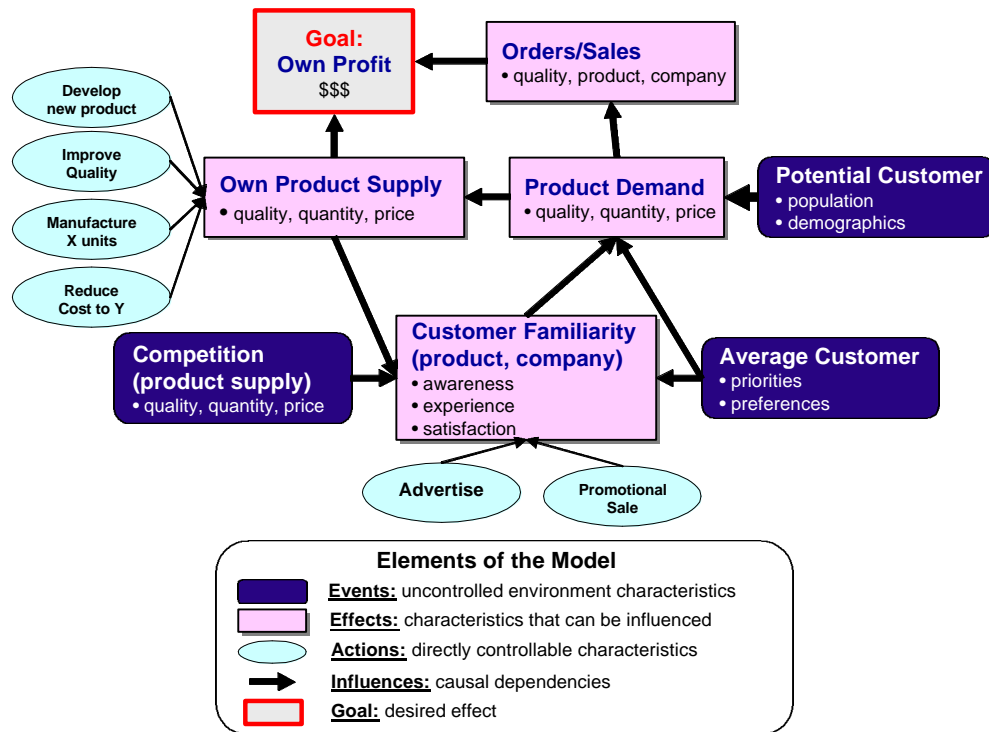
Goal:
Own Profit
$$$

Orders/Sales
• quality, product, company

Develop new product

Improve Quality

Manufacture X units

Reduce Cost to Y

Own Product Supply
• quality, quantity, price

Product Demand
• quality, quantity, price

Potential Customer
• population
• demographics

Competition (product supply)
• quality, quantity, price

Customer Familiarity (product, company)
• awareness
• experience
• satisfaction

Average Customer
• priorities
• preferences

Advertise

Promotional Sale

Elements of the Model
Events: uncontrolled environment characteristics
Effects: characteristics that can be influenced
Actions: directly controllable characteristics
Influences: causal dependencies
Goal: desired effect